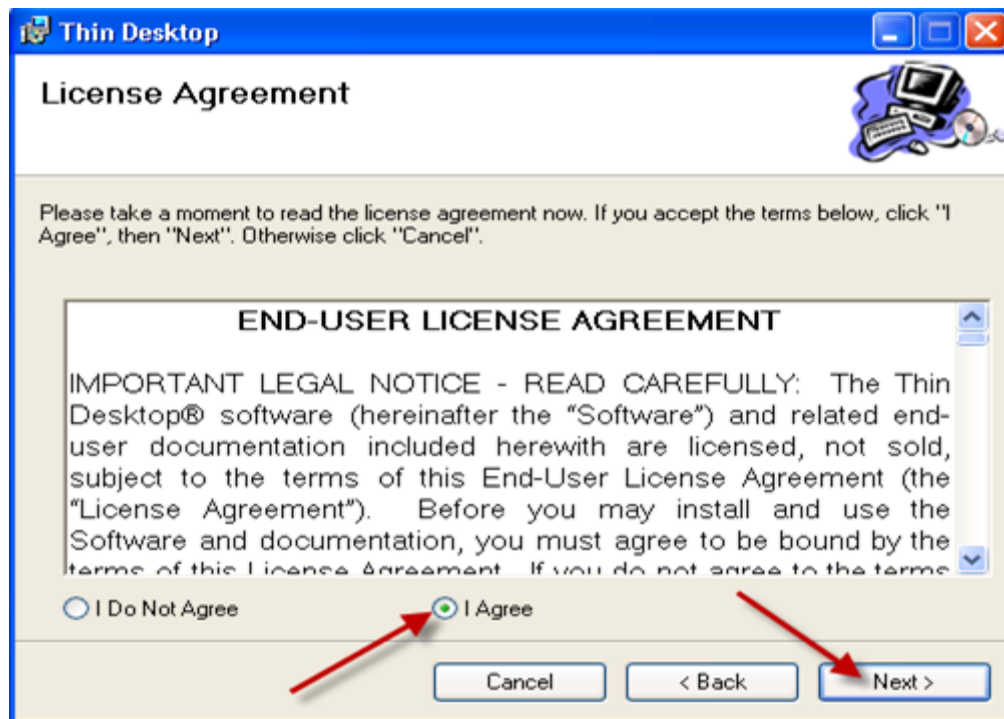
Thin Desktop

License Agreement

Please take a moment to read the license agreement now. If you accept the terms below, click "I Agree", then "Next". Otherwise click "Cancel".

END-USER LICENSE AGREEMENT

IMPORTANT LEGAL NOTICE - READ CAREFULLY: The Thin Desktop® software (hereinafter the "Software") and related end-user documentation included herewith are licensed, not sold, subject to the terms of this End-User License Agreement (the "License Agreement"). Before you may install and use the Software and documentation, you must agree to be bound by the terms of this License Agreement. If you do not agree to the terms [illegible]

I Do Not Agree

I Agree

Cancel

< Back

Next >